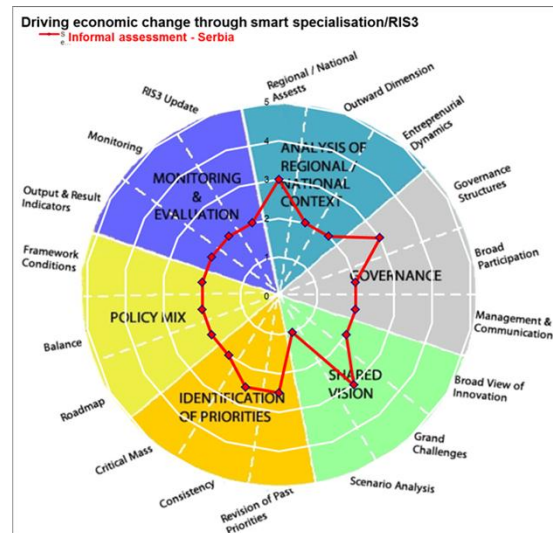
Driving economic change through smart specialisation/RIS3

Informal assessment - Serbia

Regional / National Assets

Outward Dimension

Entrepreneurial Dynamics

Governance Structures

Broad Participation

Management & Communication

Broad View of Innovation

Grand Challenges

Scenario Analysis

Revision of Past Priorities

Consistency

Critical Mass

Roadmap

Balance

Framework Conditions

Output & Result Indicators

Monitoring

RIS3 Update

5

4

3

2

1

0

ANALYSIS OF REGIONAL / NATIONAL CONTEXT

GOVERNANCE

SHARED VISION

IDENTIFICATION OF PRIORITIES

POLICY MIX

MONITORING & EVALUATION